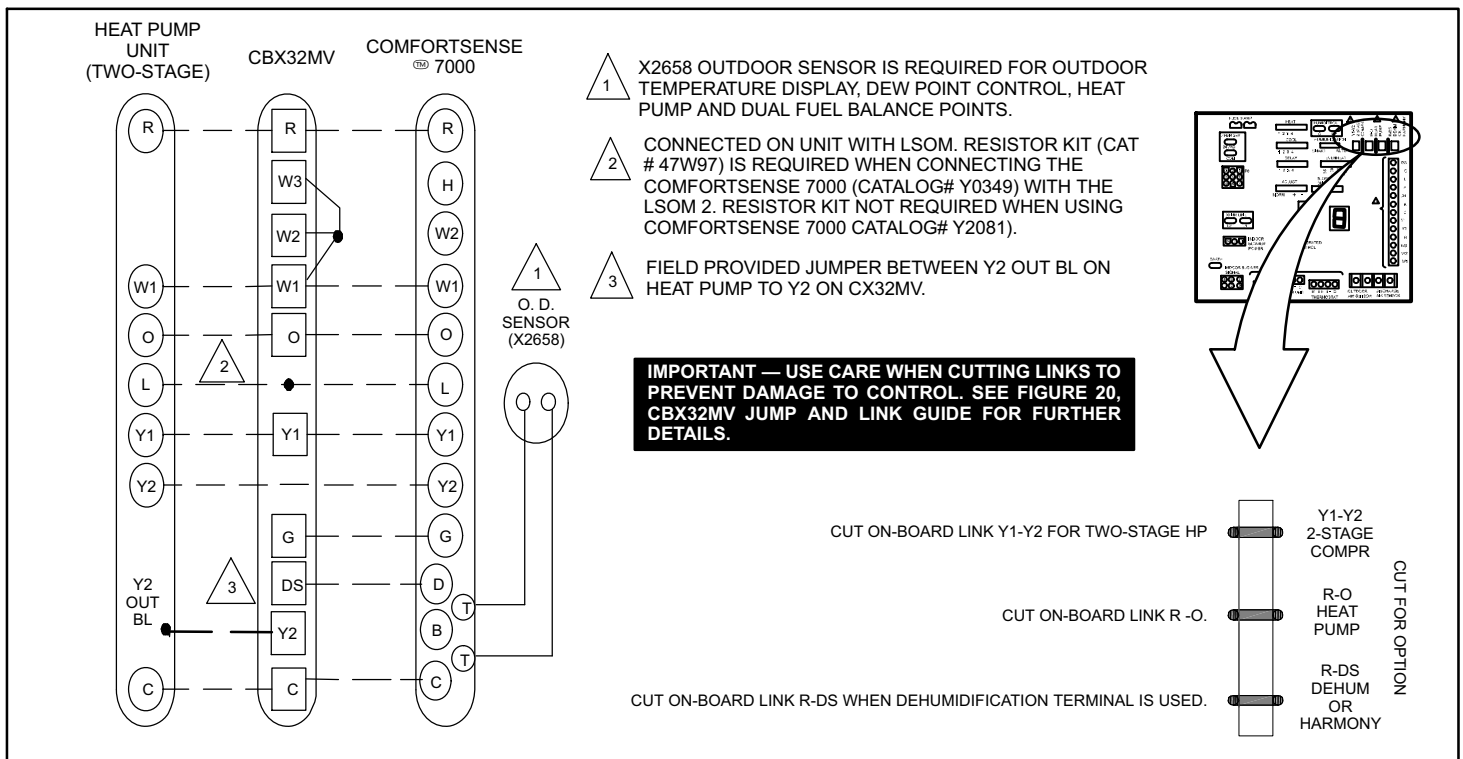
HEAT PUMP UNIT (TWO-STAGE)

CBX32MV

COMFORTSENSE ™ 7000

R
W1
O
L
Y1
Y2
Y2 OUT BL
C

R
W3
W2
W1
O
Y1
G
DS
Y2
C

R
H
W2
W1
O
L
Y1
Y2
G
D
T
B
T
C

2

3

1

O. D. SENSOR (X2658)

1 X2658 OUTDOOR SENSOR IS REQUIRED FOR OUTDOOR TEMPERATURE DISPLAY, DEW POINT CONTROL, HEAT PUMP AND DUAL FUEL BALANCE POINTS.

2 CONNECTED ON UNIT WITH LSOM. RESISTOR KIT (CAT # 47W97) IS REQUIRED WHEN CONNECTING THE COMFORTSENSE 7000 (CATALOG# Y0349) WITH THE LSOM 2. RESISTOR KIT NOT REQUIRED WHEN USING COMFORTSENSE 7000 CATALOG# Y2081).

3 FIELD PROVIDED JUMPER BETWEEN Y2 OUT BL ON HEAT PUMP TO Y2 ON CX32MV.

IMPORTANT — USE CARE WHEN CUTTING LINKS TO PREVENT DAMAGE TO CONTROL. SEE FIGURE 20, CBX32MV JUMP AND LINK GUIDE FOR FURTHER DETAILS.

CUT ON-BOARD LINK Y1-Y2 FOR TWO-STAGE HP

Y1-Y2 2-STAGE COMPR

CUT ON-BOARD LINK R -O.

R-O HEAT PUMP

CUT ON-BOARD LINK R-DS WHEN DEHUMIDIFICATION TERMINAL IS USED.

R-DS DEHUM OR HARMONY

CUT FOR OPTION